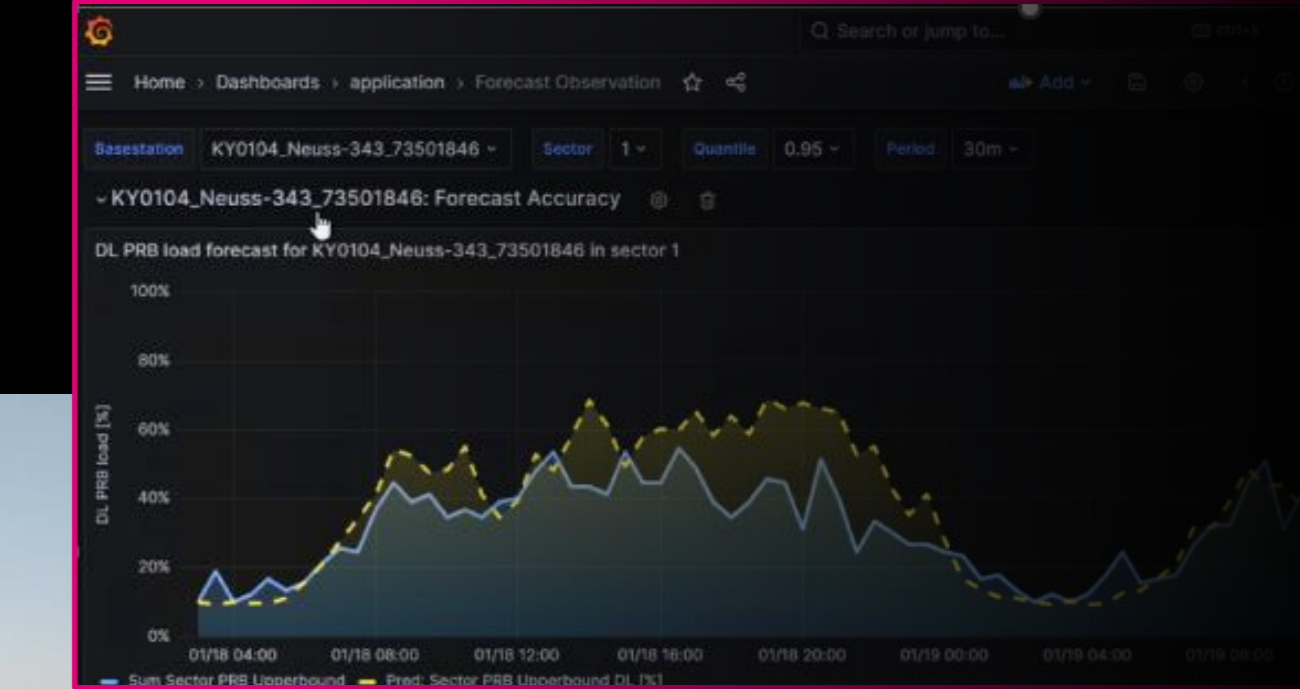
Search or jump to...

ctrl+k

Home › Dashboards › application › Forecast Observation

Add

Basestation KY0104_Neuss-343_73501846 Sector 1 Quantile 0.95 Period 30m

KY0104_Neuss-343_73501846: Forecast Accuracy

DL PRB load forecast for KY0104_Neuss-343_73501846 in sector 1

100%
80%
60%
40%
20%
0%

DL PRB load [%]

01/18 04:00 01/18 08:00 01/18 12:00 01/18 16:00 01/18 20:00 01/19 00:00 01/19 04:00 01/19 08:00

Sum Sector PRB Upperbound Pred: Sector PRB Upperbound DL [%]